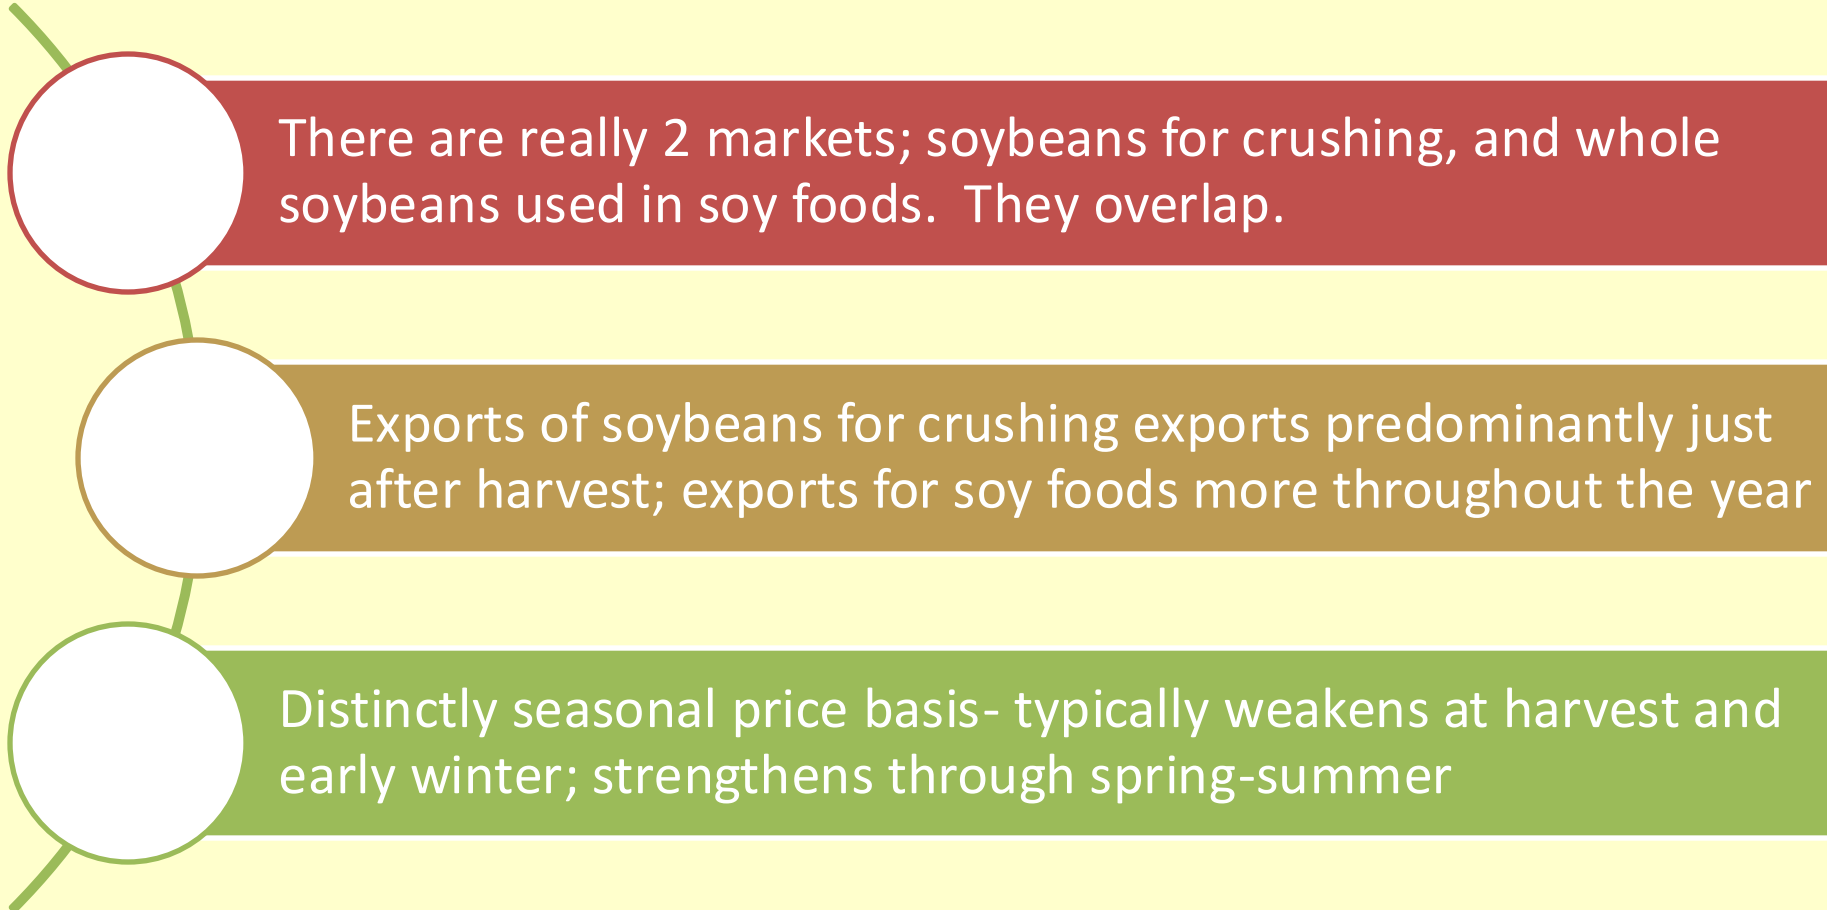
There are really 2 markets; soybeans for crushing, and whole soybeans used in soy foods.  They overlap.

Exports of soybeans for crushing exports predominantly just after harvest; exports for soy foods more throughout the year

Distinctly seasonal price basis- typically weakens at harvest and early winter; strengthens through spring-summer